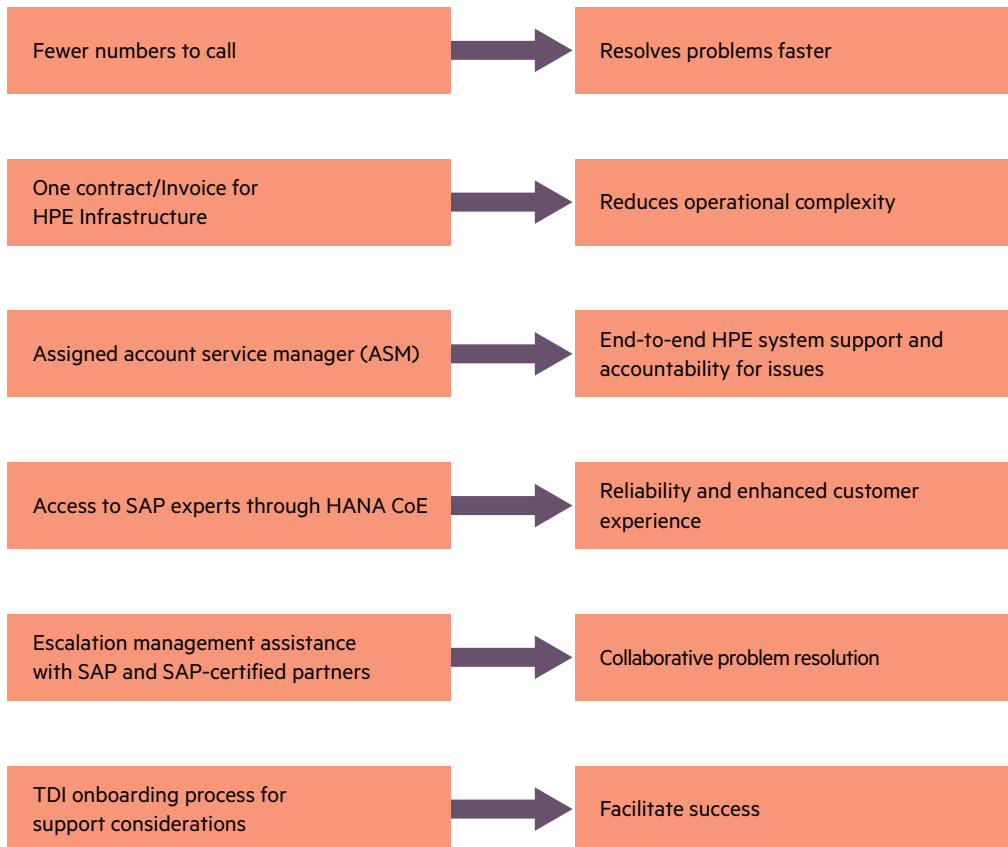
Fewer numbers to call

Resolves problems faster

One contract/Invoice for HPE Infrastructure

Reduces operational complexity

Assigned account service manager (ASM)

End-to-end HPE system support and accountability for issues

Access to SAP experts through HANA CoE

Reliability and enhanced customer experience

Escalation management assistance with SAP and SAP-certified partners

Collaborative problem resolution

TDI onboarding process for support considerations

Facilitate success